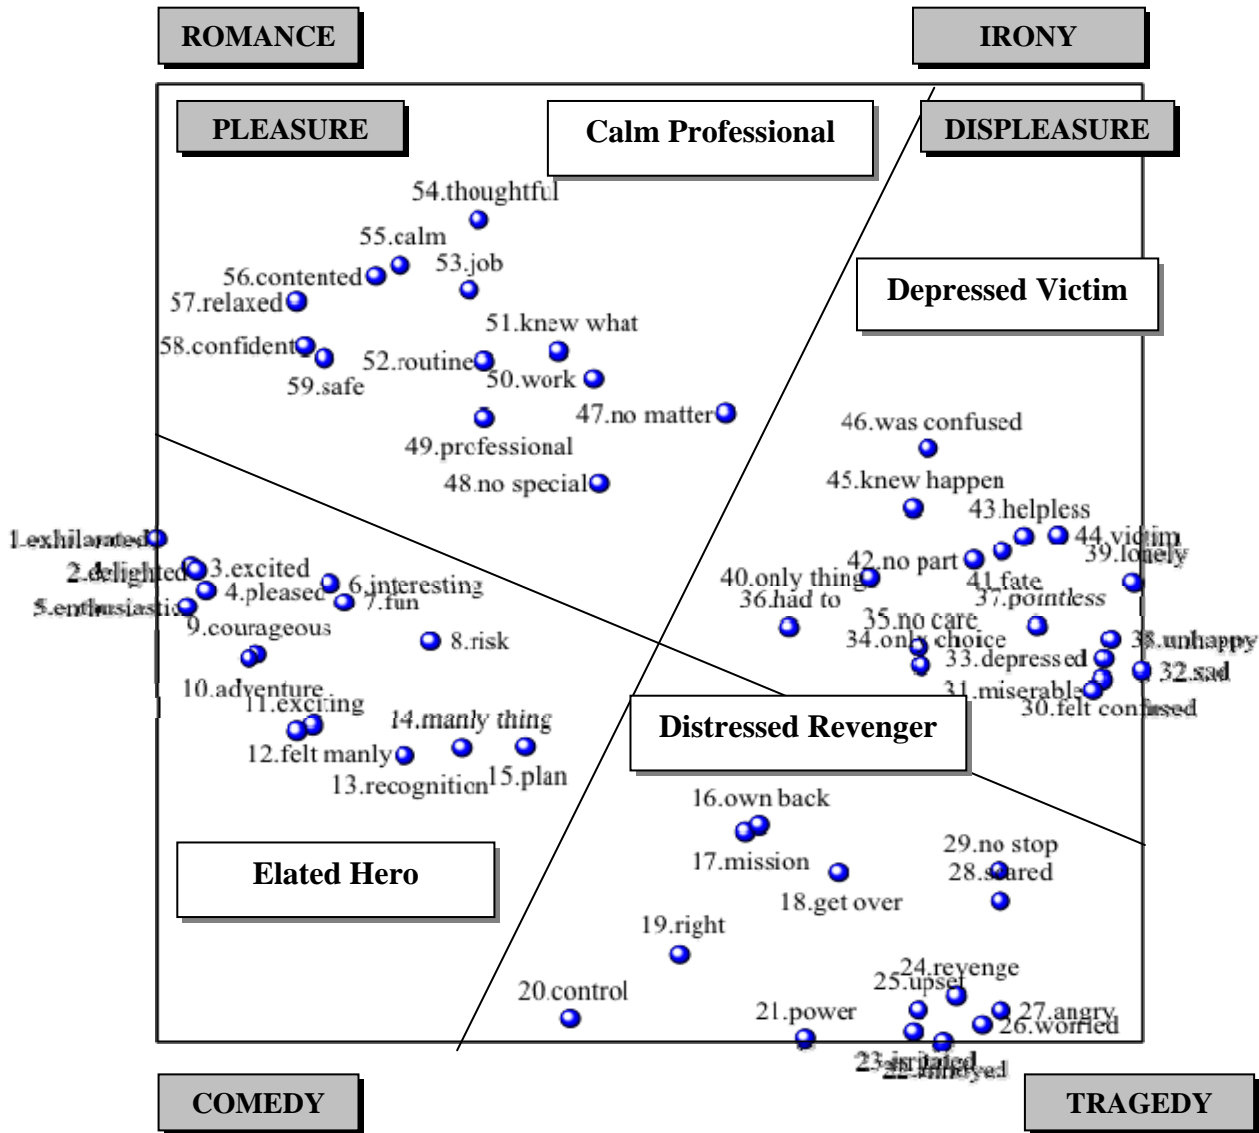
ROMANCE

IRONY

PLEASURE

Calm Professional

DISPLEASURE

54.thoughtful
55.calm
56.contented
53.job
57.relaxed
51.knew what
58.confident
52.routine
50.work
59.safe
47.no matter
49.professional
48.no special

Depressed Victim

46.was confused
45.knew happen
43.helpless
44.victim
39.lonely
42.no part
41.fate
40.only thing
36.had to
37.pointless
35.no care
34.only choice
38.unhappy
33.depressed
32.sad
31.miserable
30.felt confused

1.exhilarated
2.delighted
3.excited
4.pleased
6.interesting
7.fun
5.enthusiastic
9.courageous
8.risk
10.adventure
11.exciting
14.manly thing
12.felt manly
13.recognition
15.plan

Distressed Revenger

16.own back
17.mission
18.get over
29.no stop
28.scared
19.right
20.control
24.revenge
25.upset
21.power
27.angry
26.worried
23.irritated
22.annoyed

Elated Hero

COMEDY

TRAGEDY